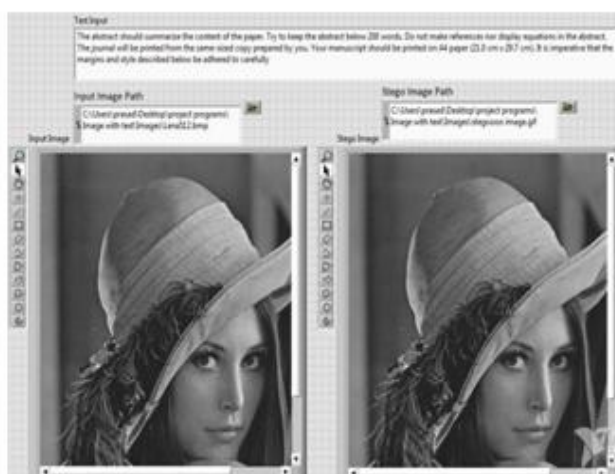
Text Input

The abstract should summarize the content of the paper. Try to keep the abstract below 200 words. Do not make references nor display equations in the abstract. The journal will be printed from the same-sized copy prepared by you. Your manuscript should be printed on A4 paper (21.0 cm x 29.7 cm). It is imperative that the margins and style described below be adhered to carefully.

Input Image Path

C:\Users\prasad\Desktop\project programs\Image with text\Images\Lena512.bmp

Stego Image Path

C:\Users\prasad\Desktop\project programs\Image with text\Images\stegoicon image.gif

Input Image

Stego Image